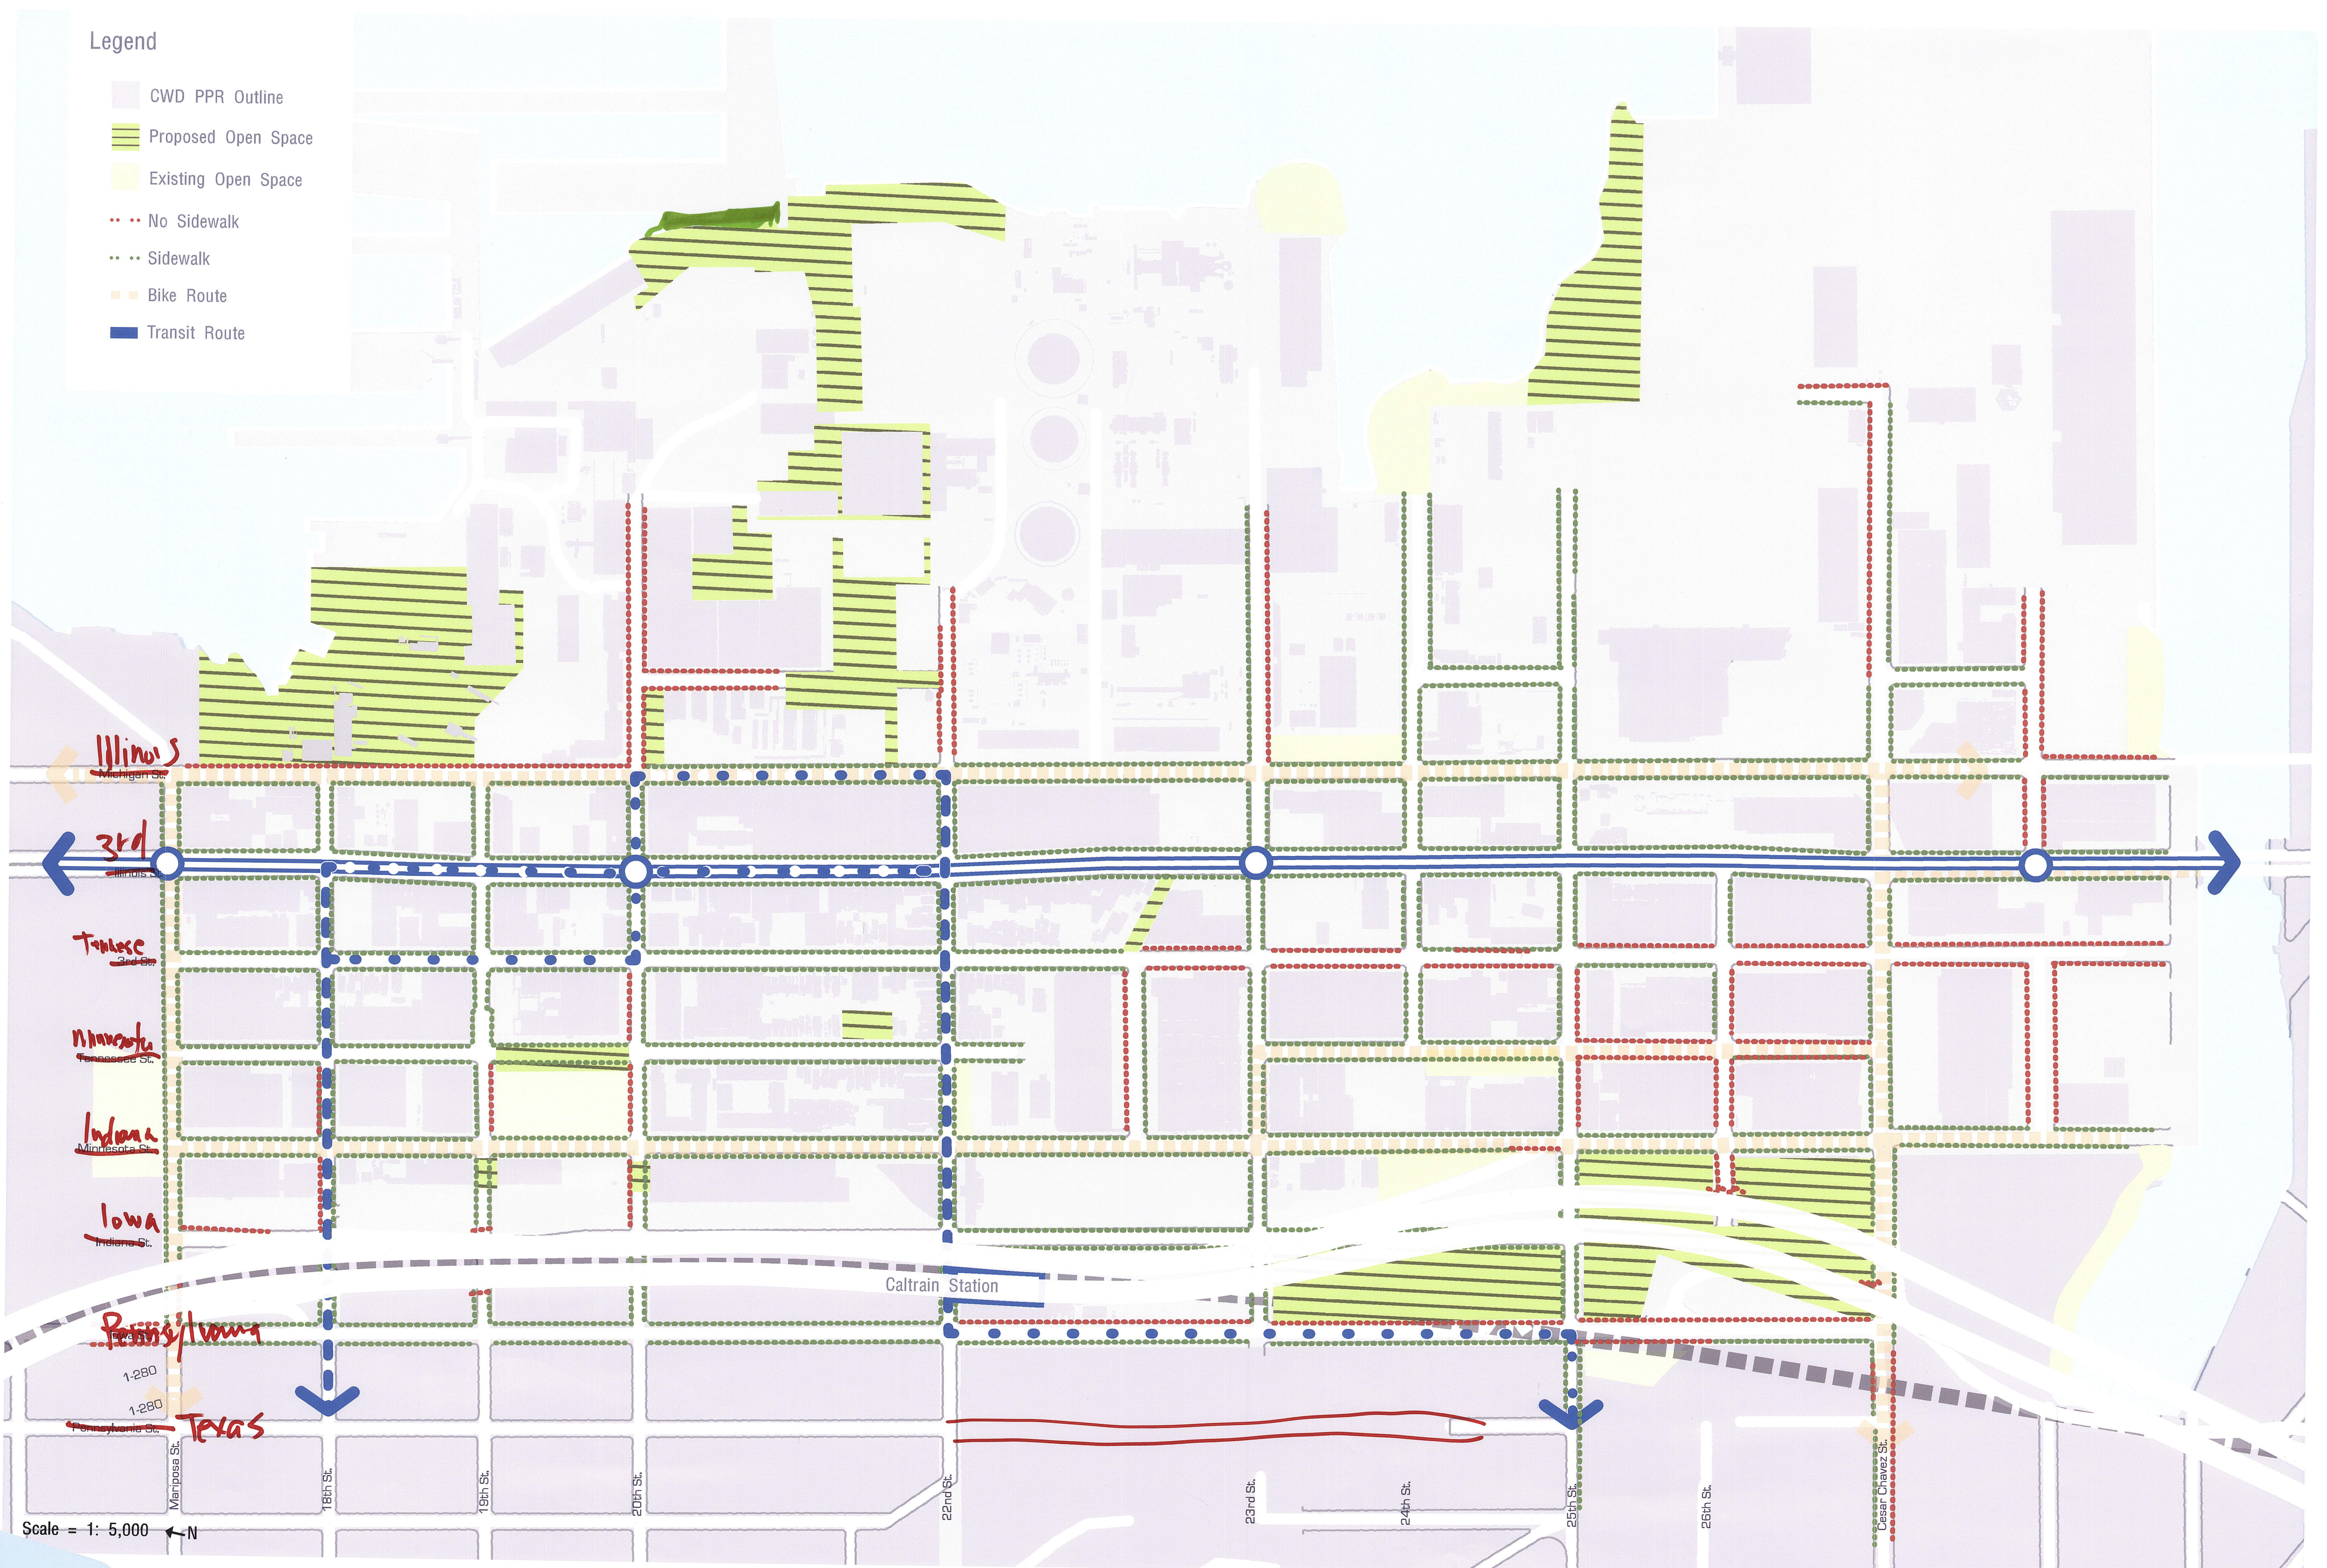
Legend

CWD PPR Outline

Proposed Open Space

Existing Open Space

No Sidewalk

Sidewalk

Bike Route

Transit Route

Illinois
Michigan St.

3rd
Illinois St.

Tenessee
3rd St.

Minnesota
Tennessee St.

Indiana
Minnesota St.

Iowa
Indiana St.

Caltrain Station

Pennsylvania

I-280

I-280

Pennsylvania St.

Texas

Mariposa St.

18th St.

19th St.

20th St.

22nd St.

23rd St.

24th St.

25th St.

26th St.

Cesar Chavez St.

Scale = 1: 5,000 N